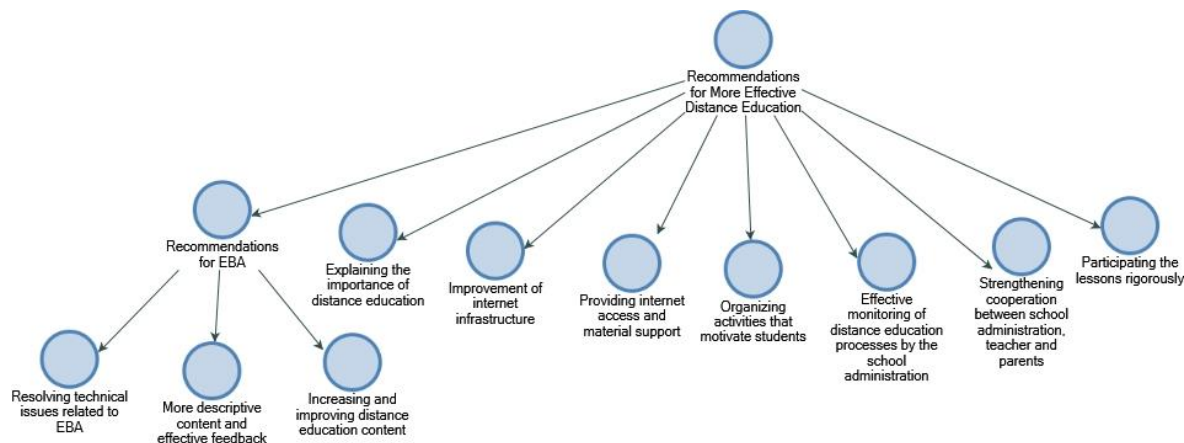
Recommendations for More Effective Distance Education

Recommendations for EBA

Explaining the importance of distance education

Improvement of internet infrastructure

Providing internet access and material support

Organizing activities that motivate students

Effective monitoring of distance education processes by the school administration

Strengthening cooperation between school administration, teacher and parents

Participating the lessons rigorously

Resolving technical issues related to EBA

More descriptive content and effective feedback

Increasing and improving distance education content